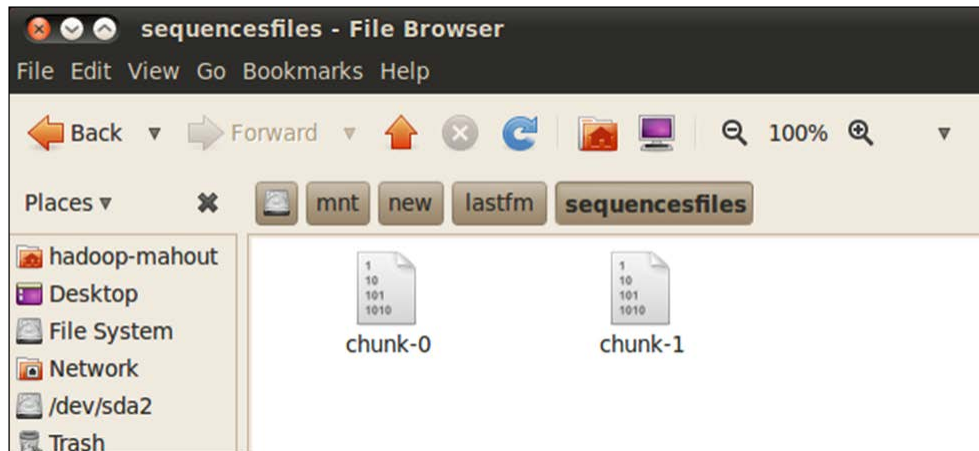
sequencesfiles - File Browser

File Edit View Go Bookmarks Help

Back Forward 100%

Places

mnt new lastfm sequencesfiles

hadoop-mahout
Desktop
File System
Network
/dev/sda2
Trash

1
10
101
1010
chunk-0

1
10
101
1010
chunk-1